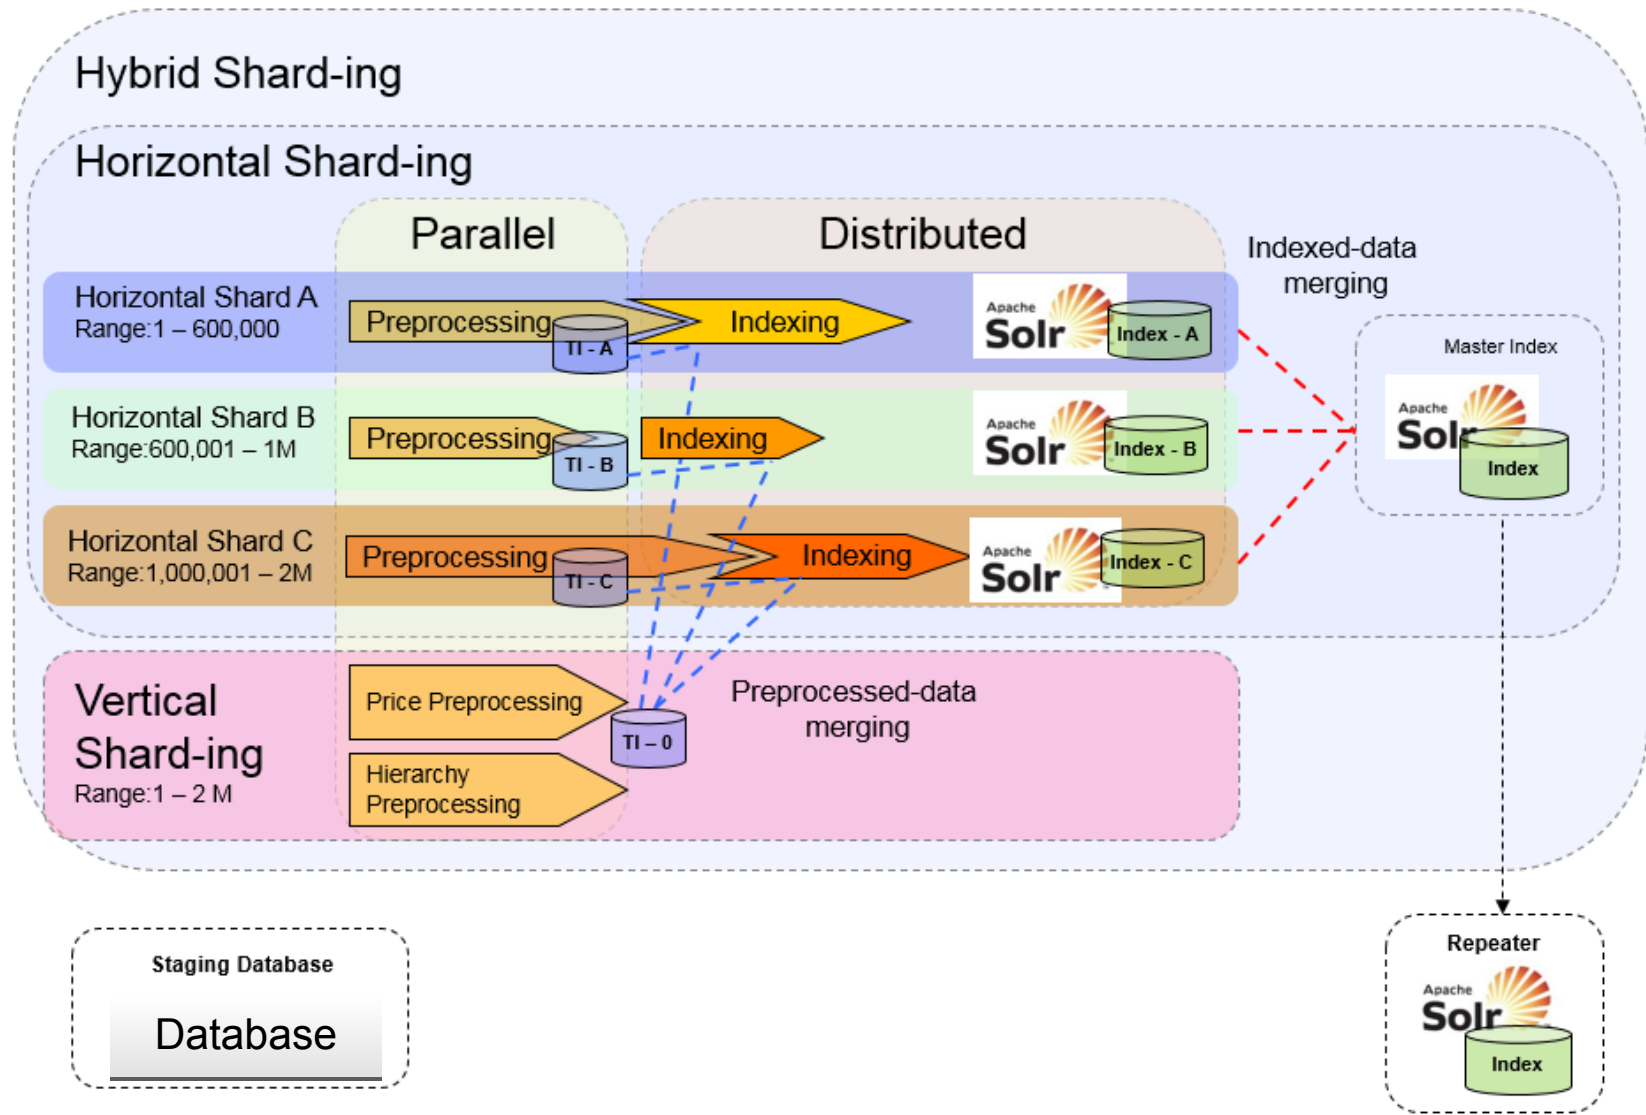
Hybrid Shard-ing

Horizontal Shard-ing

Parallel

Distributed

Indexed-data merging

Horizontal Shard A
Range:1 – 600,000

Preprocessing

TI - A

Indexing

Apache Solr

Index - A

Master Index

Apache Solr

Index

Horizontal Shard B
Range:600,001 – 1M

Preprocessing

TI - B

Indexing

Apache Solr

Index - B

Horizontal Shard C
Range:1,000,001 – 2M

Preprocessing

TI - C

Indexing

Apache Solr

Index - C

Vertical Shard-ing
Range:1 – 2 M

Price Preprocessing

Hierarchy Preprocessing

TI – 0

Preprocessed-data merging

Staging Database

Database

Repeater

Apache Solr

Index